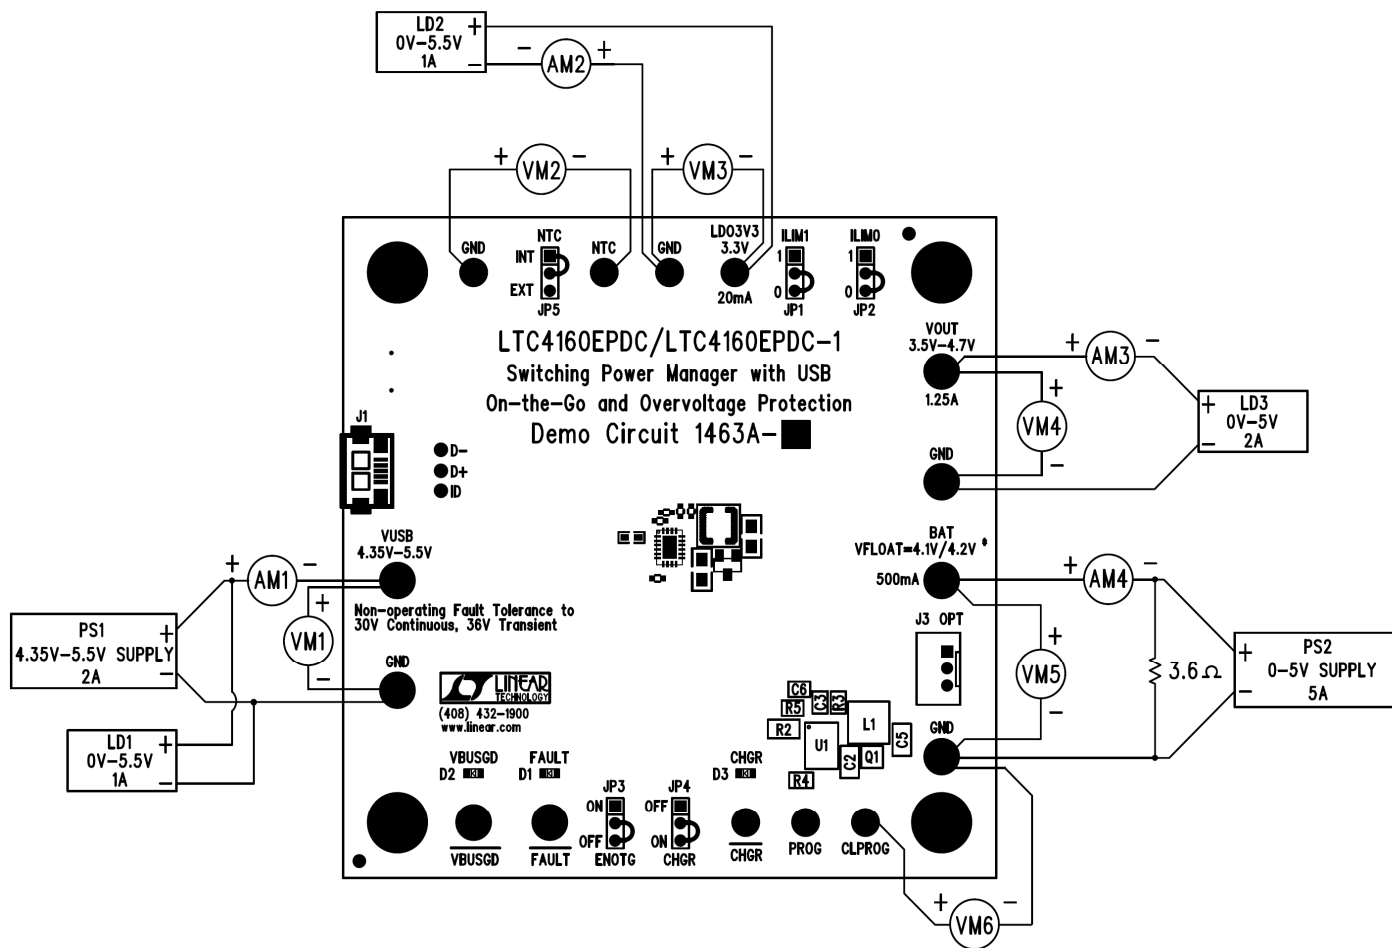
LD2
0V–5.5V
1A
+
–

– AM2 +

+ VM2 –

+ VM3 –

GND
NTC
INT
EXT
JP5
NTC
GND
LDO3V3
3.3V
20mA
ILIM1
1
0
JP1
ILIM0
1
0
JP2

LTC4160EPDC/LTC4160EPDC-1
Switching Power Manager with USB
On-the-Go and Overvoltage Protection
Demo Circuit 1463A-

VOUT
3.5V–4.7V
1.25A

+ AM3 –

+
VM4
–

LD3
0V–5V
2A
+
–

GND

J1
D-
D+
ID

VUSB
4.35V–5.5V

+ AM1 –

+
VM1
–

PS1
4.35V–5.5V SUPPLY
2A
+
–

LD1
0V–5.5V
1A
+
–

Non-operating Fault Tolerance to 30V Continuous, 36V Transient

GND

LINEAR TECHNOLOGY
(408) 432-1900
www.linear.com

BAT
VFLOAT=4.1V/4.2V *
500mA

+ AM4 –

+
VM5
–

3.6 Ω

PS2
0–5V SUPPLY
5A
+
–

J3 OPT

C6
R5
C3
R3
R2
U1
L1
C5
C2
Q1
R4
GND

VBUSGD
D2
FAULT
D1
CHGR
D3

JP3
ON
OFF
ENOTG
JP4
OFF
ON
CHGR

VBUSGD
FAULT
CHGR
PROG
CLPROG

+ VM6 –